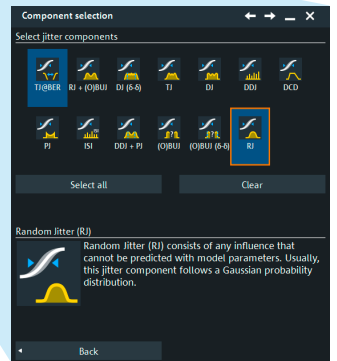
Component selection

Select jitter components

TJ@BER
RJ + (O)BUJ
DJ (δ-δ)
TJ
DJ
DDJ
DCD
PJ
ISI
DDJ + PJ
(O)BUJ
(O)BUJ (δ-δ)
RJ

Select all
Clear

Random jitter (RJ)

Random Jitter (RJ) consists of any influence that cannot be predicted with model parameters. Usually, this jitter component follows a Gaussian probability distribution.

Back